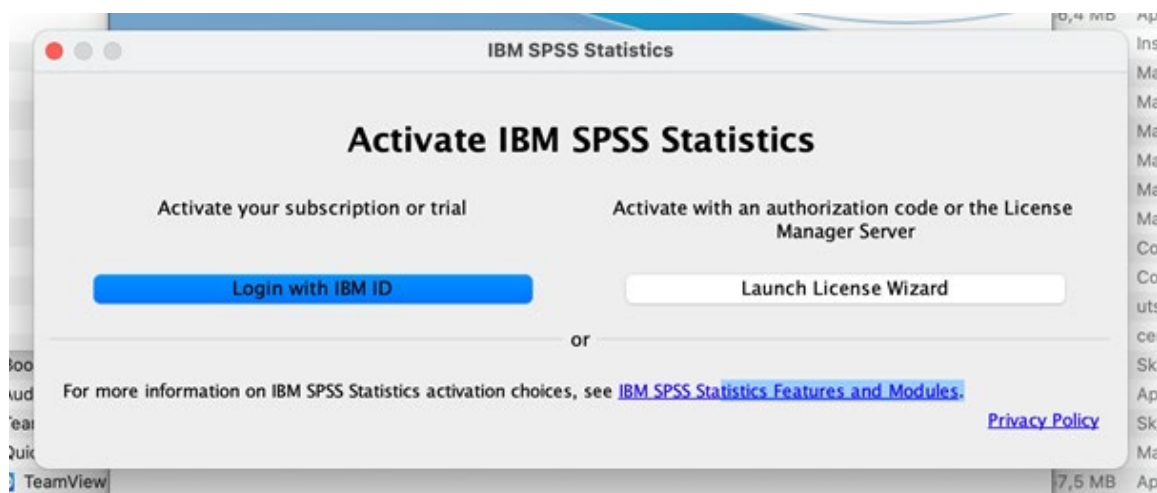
6,4 MB Ap
Ins
Ma
Ma
Ma
Ma
Ma
Ma
Co
Co
uts
ce
Sk
Ap
Sk
Ma
7,5 MB Ap

Boo
Aud
Tea
Quic
TeamView

IBM SPSS Statistics

Activate IBM SPSS Statistics

Activate your subscription or trial

Activate with an authorization code or the License Manager Server

Login with IBM ID

Launch License Wizard

or

For more information on IBM SPSS Statistics activation choices, see IBM SPSS Statistics Features and Modules.

Privacy Policy